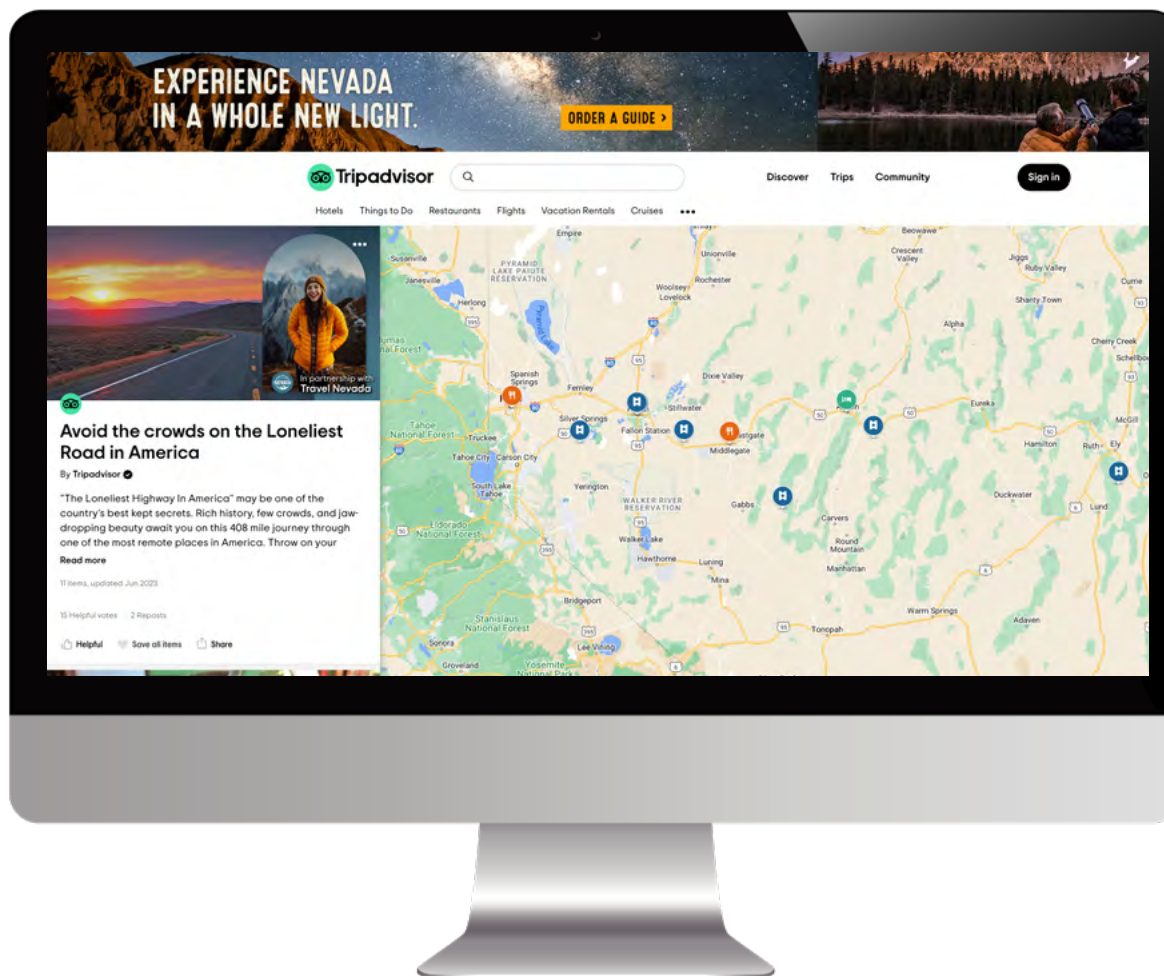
EXPERIENCE NEVADA IN A WHOLE NEW LIGHT.

ORDER A GUIDE >

Tripadvisor

Discover Trips Community Sign in

Hotels Things to Do Restaurants Flights Vacation Rentals Cruises •••

In partnership with Travel Nevada

Avoid the crowds on the Loneliest Road in America

By Tripadvisor

"The Loneliest Highway In America" may be one of the country's best kept secrets. Rich history, few crowds, and jaw-dropping beauty await you on this 408 mile journey through one of the most remote places in America. Throw on your

Read more

11 items, updated Jun 2023

15 Helpful votes 2 Reposts

Helpful Save all items Share

Empire Susanville Janesville Pyramid Lake Paiute Reservation Herlong Unionville Rochester Woolsey Lovelock Beowawe Crescent Valley Jiggs Ruby Valley Currie Sharp Town Alpha Cherry Creek Schellbo Spanish Springs Fernley Dixie Valley Eureka McGill Silver Springs Stillwater Fallon Station Middlegate Hamilton Ruth Ely Tahoe National Forest Truckee Tahoe City Carson City South Lake Tahoe Yerington Walker River Reservation Gabbs Duckwater Lund Eldorado National Forest Walker Lake Carvers Round Mountain Hawthorne Luning Mina Manhattan Bridgeport Warm Springs Tonopah Adaven Stanislaus National Forest Sonora Lee Vining Groveland Yosemite National Park